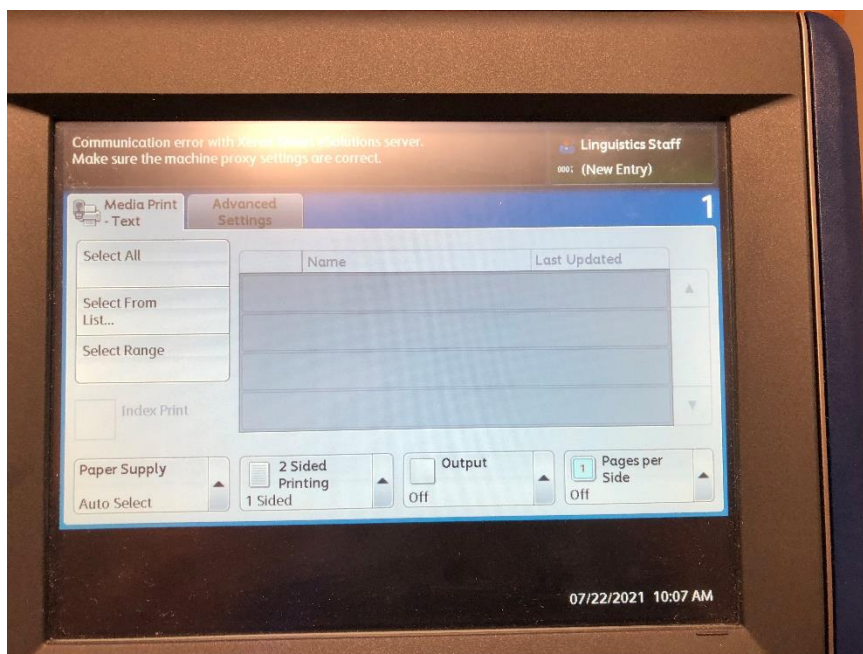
Communication error with Xerox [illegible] Solutions server.
Make sure the machine proxy settings are correct.

Linguistics Staff
(New Entry)

Media Print - Text
Advanced Settings

1

Select All
Select From List...
Select Range

| Name | Last Updated |
|---|---|
| | |
| | |
| | |
| | |

Index Print

Paper Supply
Auto Select

2 Sided Printing
1 Sided

Output
Off

1 Pages per Side
Off

07/22/2021 10:07 AM